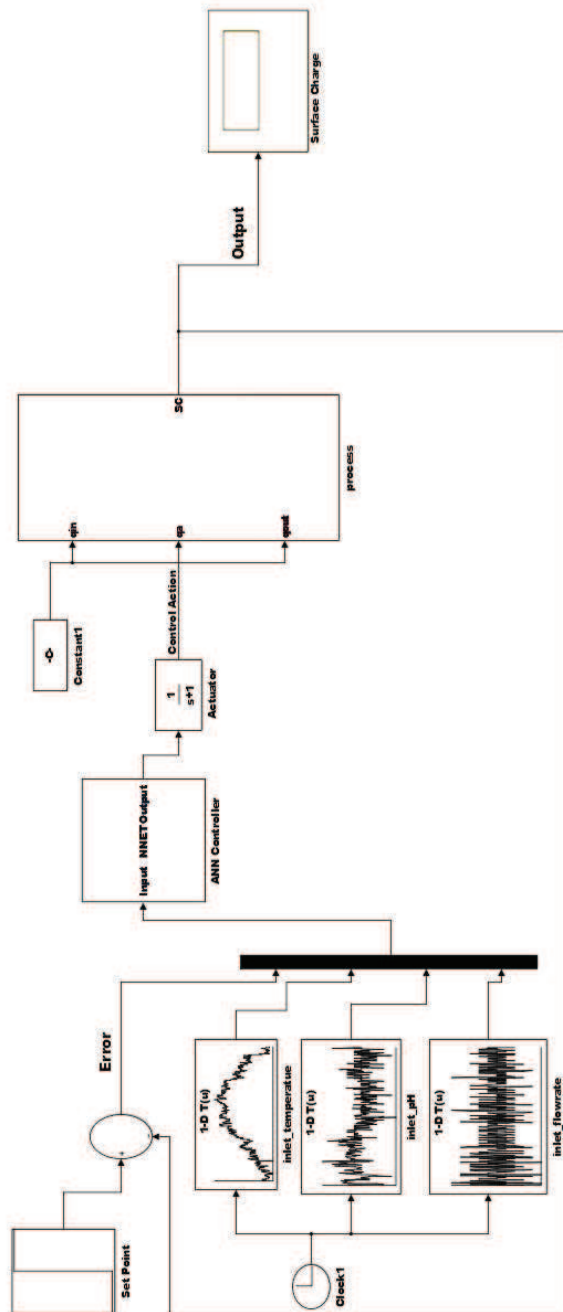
Surface Charge

Output

sc

process

qin

qs

qout

-C-

Constant1

Control Action

$\frac{1}{s+1}$

Actuator

Input NNETOutput

ANN Controller

Error

+

-

1-D T(u)

inlet_temperatue

1-D T(u)

inlet_pH

1-D T(u)

inlet_flowrate

Set Point

Clock1